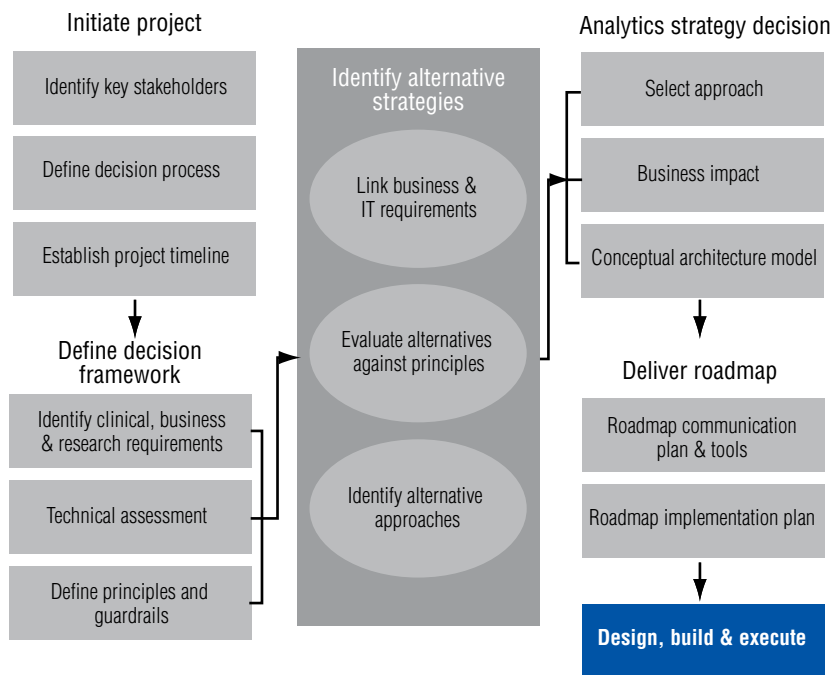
Initiate project

Identify key stakeholders

Define decision process

Establish project timeline

Define decision framework

Identify clinical, business & research requirements

Technical assessment

Define principles and guardrails

Identify alternative strategies

Link business & IT requirements

Evaluate alternatives against principles

Identify alternative approaches

Analytics strategy decision

Select approach

Business impact

Conceptual architecture model

Deliver roadmap

Roadmap communication plan & tools

Roadmap implementation plan

Design, build & execute